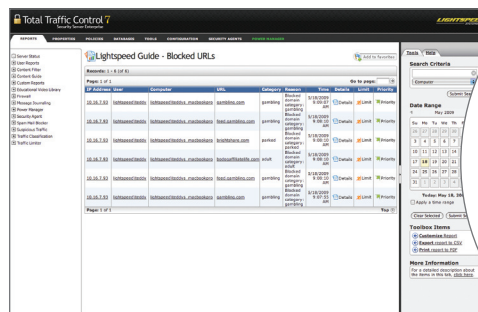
Total Traffic Control 7
Security Server Enterprise
LIGHTSPEED

REPORTS PROPERTIES POLICIES DATABASES TOOLS CONFIGURATION SECURITY AGENTS POWER MANAGER

Server Status
User Reports
Content Filter
Content Guide
Custom Reports
Educational Video Library
Firewall
Message Journaling
Power Manager
Security Agent
Spam Mail Blocker
Suspicious Traffic
Traffic Classification
Traffic Limiter

Lightspeed Guide - Blocked URLs

Add to Favorites

Records: 1 - 6 (of 6)

Page: 1 of 1

Go to page:

| IP Address | User | Computer | URL | Category | Reason | Time | Details | Limit | Priority |
|---|---|---|---|---|---|---|---|---|---|
| 10.16.7.93 | lightspeed\teddys | lightspeed\teddys_macbookpro | gambling.com | gambling | Blocked domain category: gambling | 3/18/2009 9:00:07 AM | Details | Limit | Priority |
| 10.16.7.93 | lightspeed\teddys | lightspeed\teddys_macbookpro | food.gambling.com | gambling | Blocked domain category: gambling | 3/18/2009 9:00:10 AM | Details | Limit | Priority |
| 10.16.7.93 | lightspeed\teddys | lightspeed\teddys_macbookpro | knightshare.com | parked | Blocked domain category: parked | 3/18/2009 9:00:10 AM | Details | Limit | Priority |
| 10.16.7.93 | lightspeed\teddys | lightspeed\teddys_macbookpro | bodyartfordatalife.com | adult | Blocked domain category: adult | 3/18/2009 9:00:10 AM | Details | Limit | Priority |
| 10.16.7.93 | lightspeed\teddys | lightspeed\teddys_macbookpro | gambling.com | gambling | Blocked domain category: gambling | 3/18/2009 9:00:15 AM | Details | Limit | Priority |
| 10.16.7.93 | lightspeed\teddys | lightspeed\teddys_macbookpro | food.gambling.com | gambling | Blocked domain category: gambling | 3/18/2009 9:07:55 AM | Details | Limit | Priority |

Page: 1 of 1

Top

Tools Help

Search Criteria

Computer

Submit Sea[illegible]

Date Range

May 2009

| Su | Mo | Tu | We | Th | F |
|---|---|---|---|---|---|
| 26 | 27 | 28 | 29 | 30 | |
| 3 | 4 | 5 | 6 | 7 | |
| 10 | 11 | 12 | 13 | 14 | |
| 17 | 18 | 19 | 20 | 21 | |
| 24 | 25 | 26 | 27 | 28 | |
| 31 | 1 | 2 | 3 | 4 | |

Today: May 18, 200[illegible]

Apply a time range

Clear Selected Submit Se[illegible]

Toolbox Items

Customize layout

Export report to CSV

Print report to PDF

More Information

For a detailed description about the items in this list, click here